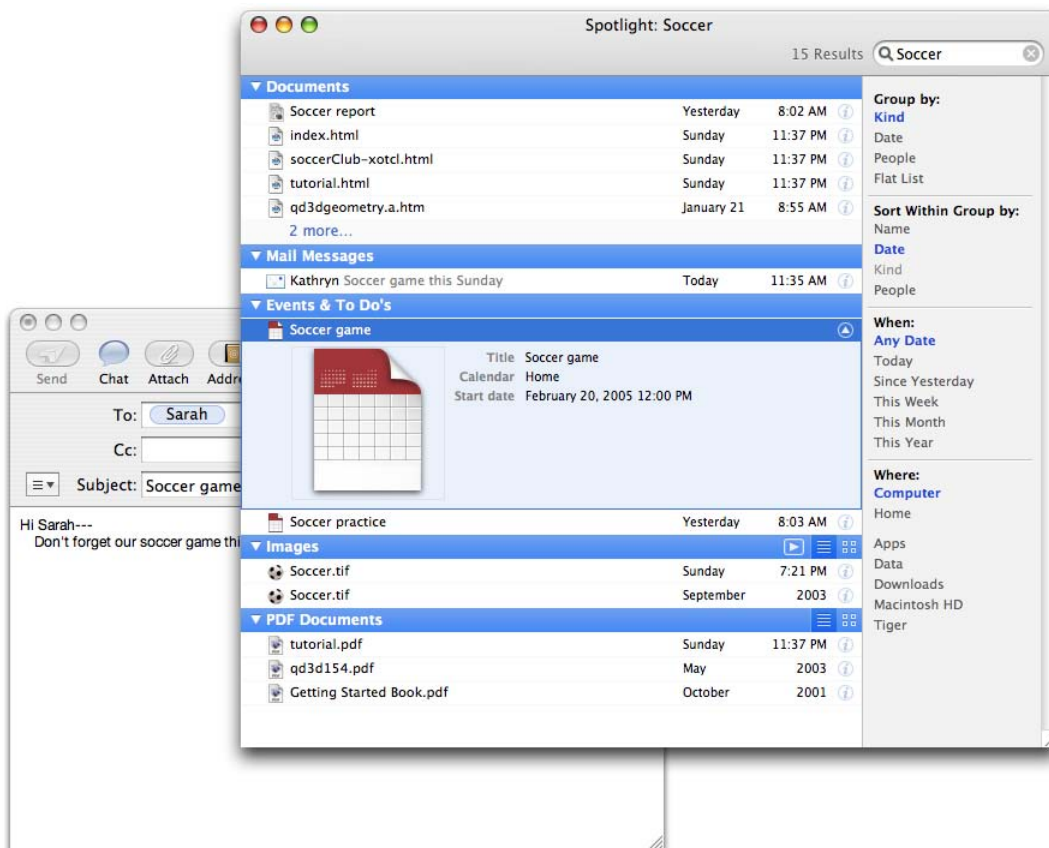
Spotlight: Soccer

15 Results Soccer

▼ Documents

| | | |
|---|---|---|
| Soccer report | Yesterday | 8:02 AM |
| index.html | Sunday | 11:37 PM |
| soccerClub-xotcl.html | Sunday | 11:37 PM |
| tutorial.html | Sunday | 11:37 PM |
| qd3dgeometry.a.htm | January 21 | 8:55 AM |

2 more...

▼ Mail Messages

| | | |
|---|---|---|
| Kathryn Soccer game this Sunday | Today | 11:35 AM |

▼ Events & To Do's

Soccer game

Title Soccer game
Calendar Home
Start date February 20, 2005 12:00 PM

| | | |
|---|---|---|
| Soccer practice | Yesterday | 8:03 AM |

▼ Images

| | | |
|---|---|---|
| Soccer.tif | Sunday | 7:21 PM |
| Soccer.tif | September | 2003 |

▼ PDF Documents

| | | |
|---|---|---|
| tutorial.pdf | Sunday | 11:37 PM |
| qd3d154.pdf | May | 2003 |
| Getting Started Book.pdf | October | 2001 |

Group by:
Kind
Date
People
Flat List

Sort Within Group by:
Name
Date
Kind
People

When:
Any Date
Today
Since Yesterday
This Week
This Month
This Year

Where:
Computer
Home

Apps
Data
Downloads
Macintosh HD
Tiger

Send Chat Attach Addr

To: Sarah

Cc:

Subject: Soccer game

Hi Sarah---
Don't forget our soccer game thi